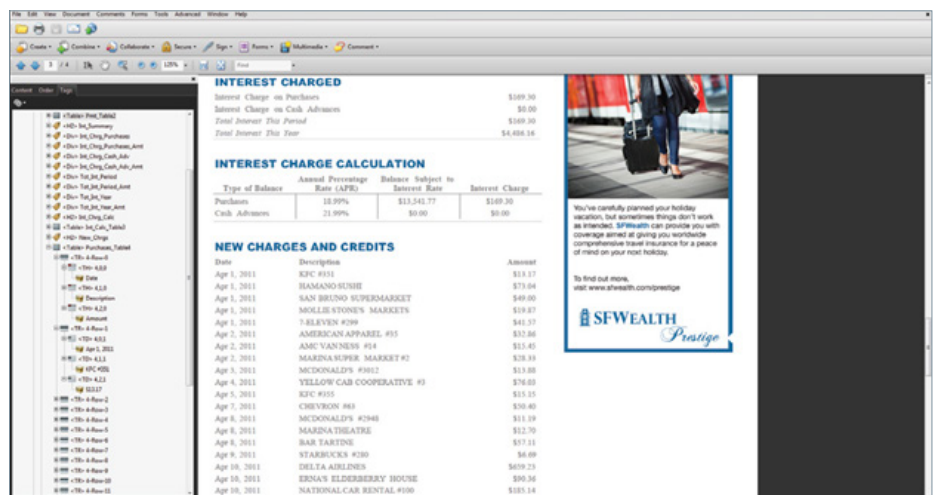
File Edit View Document Comments Forms Tools Advanced Window Help

Create · Combine · Collaborate · Secure · Sign · Forms · Multimedia · Comment ·

3 / 4 125% Find

Content Order Tags

<Table> Print_Table2
<H2> Int_Summary
<Div> Int_Chrg_Purchases
<Div> Int_Chrg_Purchases_Amt
<Div> Int_Chrg_Cash_Adv
<Div> Int_Chrg_Cash_Adv_Amt
<Div> Tot_Int_Period
<Div> Tot_Int_Period_Amt
<Div> Tot_Int_Year
<Div> Tot_Int_Year_Amt
<H2> Int_Chrg_Calc
<Table> Int_Calc_Table2
<H2> New_Chrgs
<Table> Purchases_Table4
<TR> 4-Row-0
<TH> 4,0,0
Date
<TH> 4,1,0
Description
<TH> 4,2,0
Amount
<TR> 4-Row-1
<TD> 4,0,1
Apr 1, 2011
<TD> 4,1,1
KFC #351
<TD> 4,2,1
$13.17
<TR> 4-Row-2
<TR> 4-Row-3
<TR> 4-Row-4
<TR> 4-Row-5
<TR> 4-Row-6
<TR> 4-Row-7
<TR> 4-Row-8
<TR> 4-Row-9
<TR> 4-Row-10
<TR> 4-Row-11

INTEREST CHARGED

| | |
|---|---|
| Interest Charge on Purchases | $169.30 |
| Interest Charge on Cash Advances | $0.00 |
| Total Interest This Period | $169.30 |
| Total Interest This Year | $4,404.16 |

INTEREST CHARGE CALCULATION

| Type of Balance | Annual Percentage Rate (APR) | Balance Subject to Interest Rate | Interest Charge |
|---|---|---|---|
| Purchases | 18.99% | $13,541.77 | $169.30 |
| Cash Advances | 21.99% | $0.00 | $0.00 |

NEW CHARGES AND CREDITS

| Date | Description | Amount |
|---|---|---|
| Apr 1, 2011 | KFC #351 | $13.17 |
| Apr 1, 2011 | HAMANO SUSHI | $73.04 |
| Apr 1, 2011 | SAN BRUNO SUPERMARKET | $49.00 |
| Apr 1, 2011 | MOLLIE STONE'S MARKETS | $19.87 |
| Apr 1, 2011 | 7-ELEVEN #299 | $41.57 |
| Apr 2, 2011 | AMERICAN APPAREL #55 | $32.86 |
| Apr 2, 2011 | AMC VAN NESS #14 | $15.45 |
| Apr 2, 2011 | MARINA SUPER MARKET #2 | $28.33 |
| Apr 3, 2011 | MCDONALD'S #3012 | $13.88 |
| Apr 4, 2011 | YELLOW CAB COOPERATIVE #3 | $76.03 |
| Apr 5, 2011 | KFC #355 | $15.15 |
| Apr 7, 2011 | CHEVRON #63 | $50.40 |
| Apr 8, 2011 | MCDONALD'S #2948 | $11.19 |
| Apr 8, 2011 | MARINA THEATRE | $12.70 |
| Apr 8, 2011 | BAR TARTINE | $57.11 |
| Apr 9, 2011 | STARBUCKS #280 | $6.09 |
| Apr 10, 2011 | DELTA AIRLINES | $659.25 |
| Apr 10, 2011 | ERNA'S ELDERBERRY HOUSE | $90.36 |
| Apr 10, 2011 | NATIONAL CAR RENTAL #100 | $185.14 |

You've carefully planned your holiday vacation, but sometimes things don't work as intended. SFWealth can provide you with coverage aimed at giving you worldwide comprehensive travel insurance for a peace of mind on your next holiday.

To find out more, visit www.sfwealth.com/prestige

SFWEALTH
Prestige